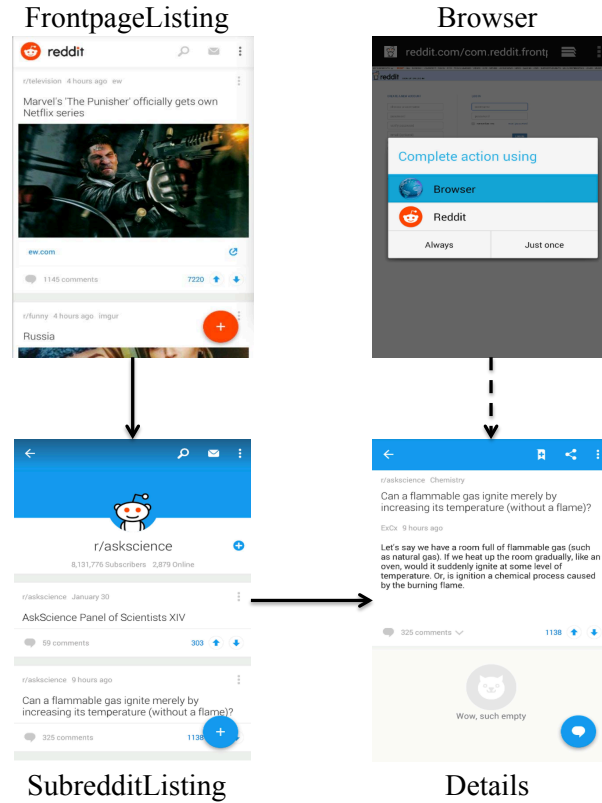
FrontpageListing

reddit

r/television 4 hours ago ew

Marvel's 'The Punisher' officially gets own Netflix series

ew.com

1145 comments

7220

r/funny 4 hours ago imgur

Russia

Browser

reddit.com/com.reddit.frontp

Complete action using

Browser

Reddit

Always

Just once

r/askscience

8,131,776 Subscribers 2,879 Online

r/askscience January 30

AskScience Panel of Scientists XIV

59 comments

303

r/askscience 9 hours ago

Can a flammable gas ignite merely by increasing its temperature (without a flame)?

325 comments

1138

SubredditListing

r/askscience Chemistry

Can a flammable gas ignite merely by increasing its temperature (without a flame)?

ExCx 9 hours ago

Let's say we have a room full of flammable gas (such as natural gas). If we heat up the room gradually, like an oven, would it suddenly ignite at some level of temperature. Or, is ignition a chemical process caused by the burning flame.

325 comments

1138

Wow, such empty

Details